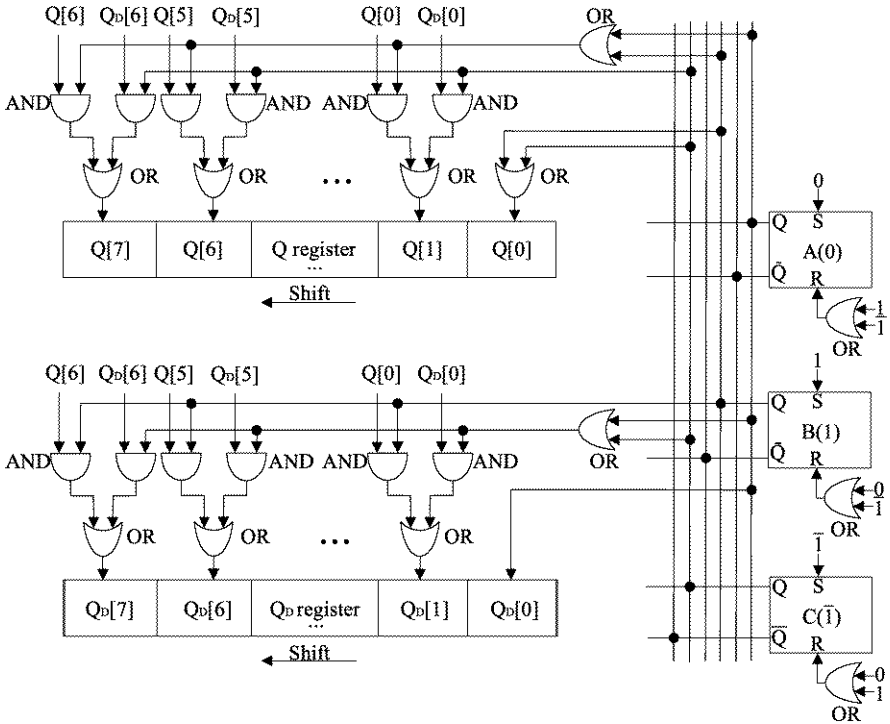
Q[6] Q$_D$[6] Q[5] Q$_D$[5] Q[0] Q$_D$[0]

OR

AND AND AND AND

OR OR ... OR OR

| Q[7] | Q[6] | Q register ... | Q[1] | Q[0] |
|---|---|---|---|---|

Shift

0

Q S

A(0)

$\bar{Q}$ R

$\bar{1}$

1

OR

Q[6] Q$_D$[6] Q[5] Q$_D$[5] Q[0] Q$_D$[0]

1

Q S

B(1)

$\bar{Q}$ R

OR

AND AND AND AND

0

1

OR

OR OR ... OR

$\bar{1}$

| Q$_D$[7] | Q$_D$[6] | Q$_D$ register ... | Q$_D$[1] | Q$_D$[0] |
|---|---|---|---|---|

Q S

C($\bar{1}$)

$\bar{Q}$ R

Shift

0

1

OR